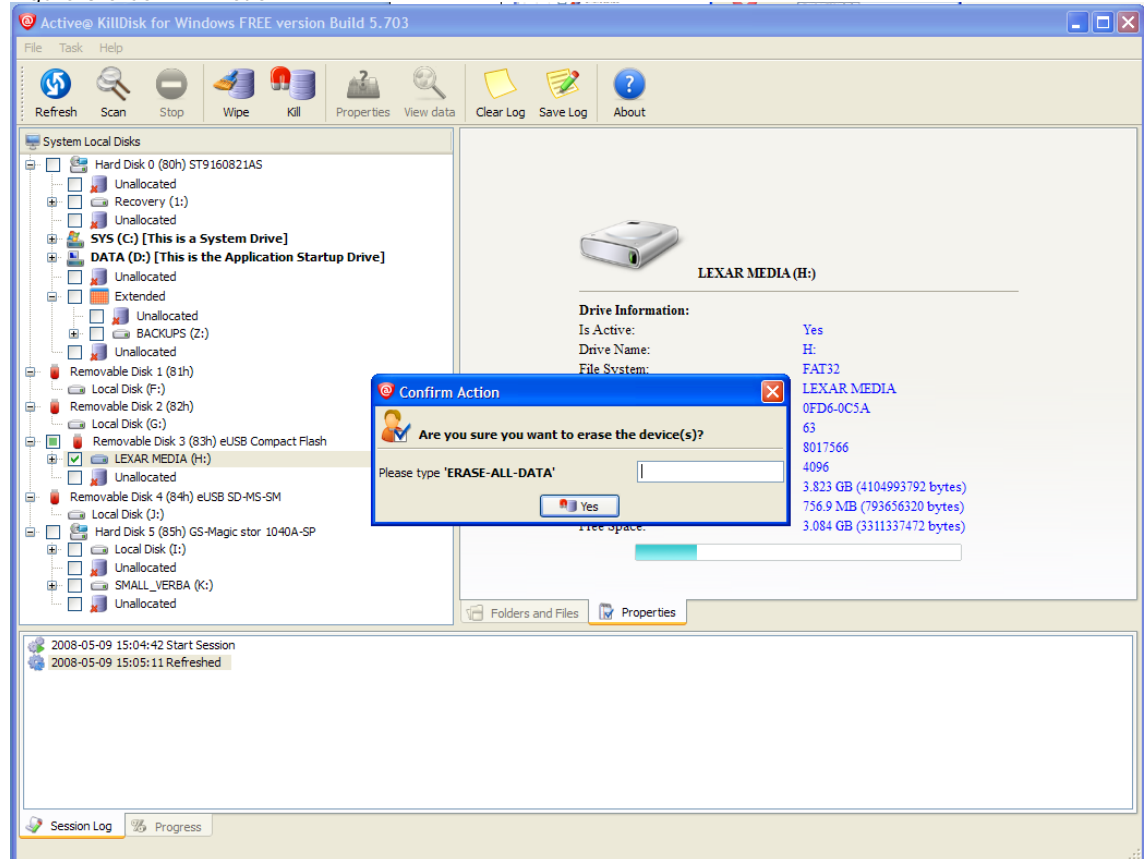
Active@ KillDisk for Windows FREE version Build 5.703

File Task Help

Refresh Scan Stop Wipe Kill Properties View data Clear Log Save Log About

System Local Disks
Hard Disk 0 (80h) ST9160821AS
Unallocated
Recovery (1:)
Unallocated
SYS (C:) [This is a System Drive]
DATA (D:) [This is the Application Startup Drive]
Unallocated
Extended
Unallocated
BACKUPS (Z:)
Unallocated
Removable Disk 1 (81h)
Local Disk (F:)
Removable Disk 2 (82h)
Local Disk (G:)
Removable Disk 3 (83h) eUSB Compact Flash
LEXAR MEDIA (H:)
Unallocated
Removable Disk 4 (84h) eUSB SD-MS-SM
Local Disk (J:)
Hard Disk 5 (85h) GS-Magic stor 1040A-SP
Local Disk (I:)
Unallocated
SMALL_VERBA (K:)
Unallocated

LEXAR MEDIA (H:)

Drive Information:
Is Active: Yes
Drive Name: H:
File System: FAT32
LEXAR MEDIA
0FD6-0C5A
63
8017566
4096
3.823 GB (4104993792 bytes)
756.9 MB (793656320 bytes)
Free Space: 3.084 GB (3311337472 bytes)

Confirm Action
Are you sure you want to erase the device(s)?
Please type 'ERASE-ALL-DATA'
Yes

Folders and Files Properties

2008-05-09 15:04:42 Start Session
2008-05-09 15:05:11 Refreshed

Session Log Progress